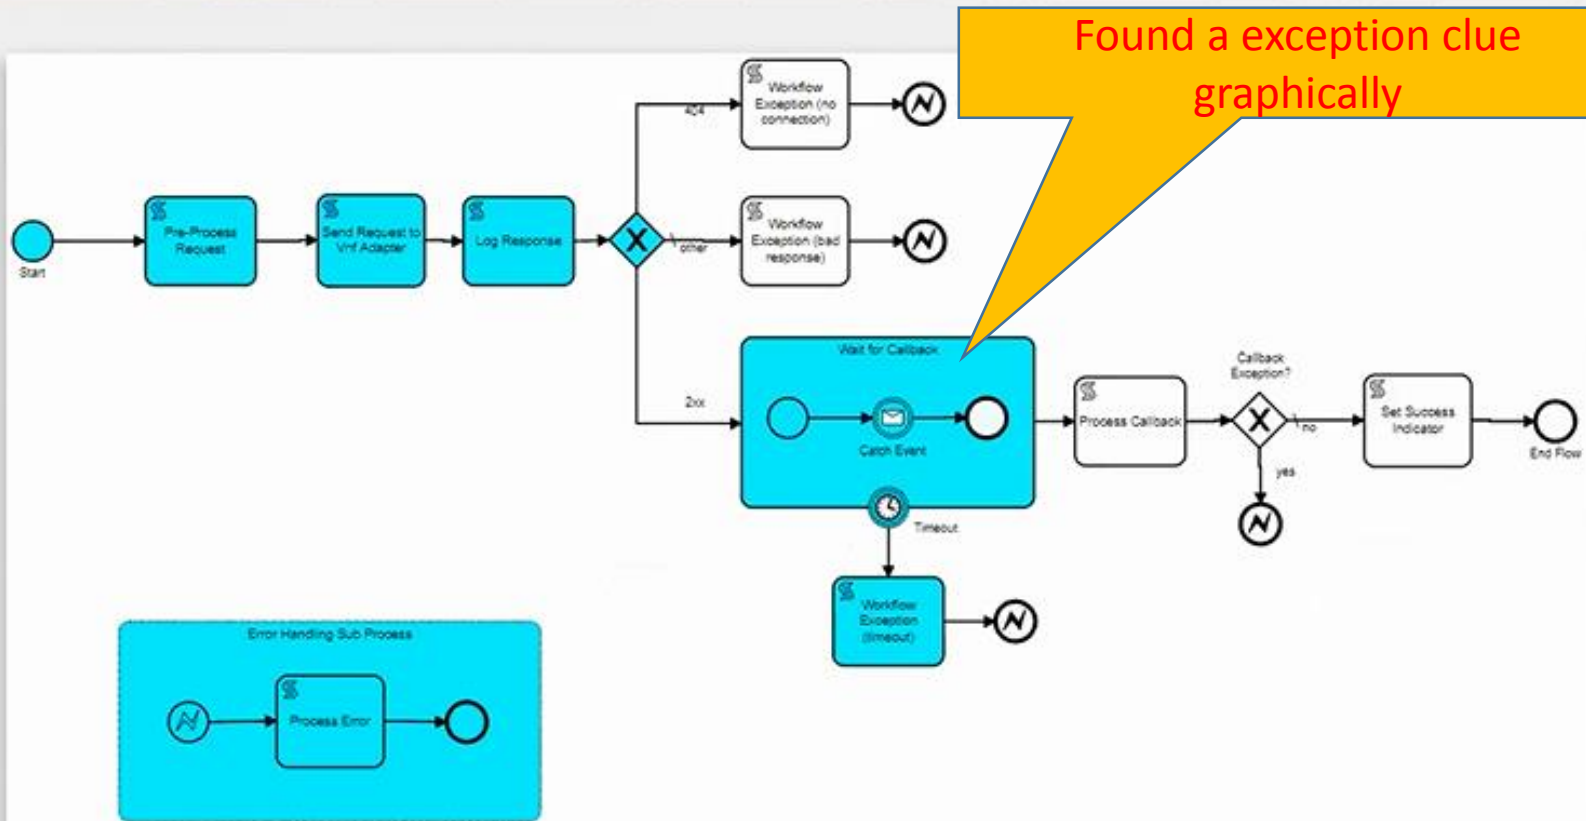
Found a exception clue graphically

Start

Pre-Process Request

Send Request to Vnf Adapter

Log Response

404

Workflow Exception (no connection)

other

Workflow Exception (bad response)

2xx

Wait for Callback

Catch Event

Timeout

Process Callback

Callback Exception?

no

yes

Set Success Indicator

End Flow

Workflow Exception (timeout)

Error Handling Sub Process

Process Error